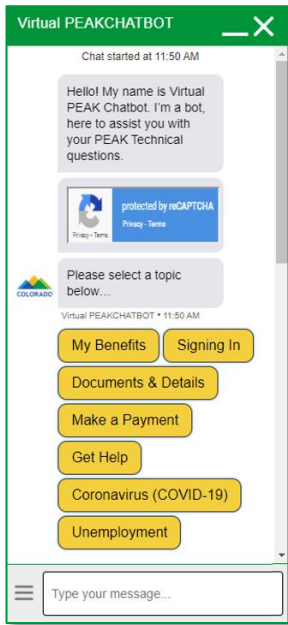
Virtual PEAKCHATBOT

Chat started at 11:50 AM

Hello! My name is Virtual PEAK Chatbot. I'm a bot, here to assist you with your PEAK Technical questions.

protected by reCAPTCHA
Privacy - Terms
Privacy - Terms

COLORADO

Please select a topic below…

Virtual PEAKCHATBOT • 11:50 AM

My Benefits
Signing In
Documents & Details
Make a Payment
Get Help
Coronavirus (COVID-19)
Unemployment

Type your message...